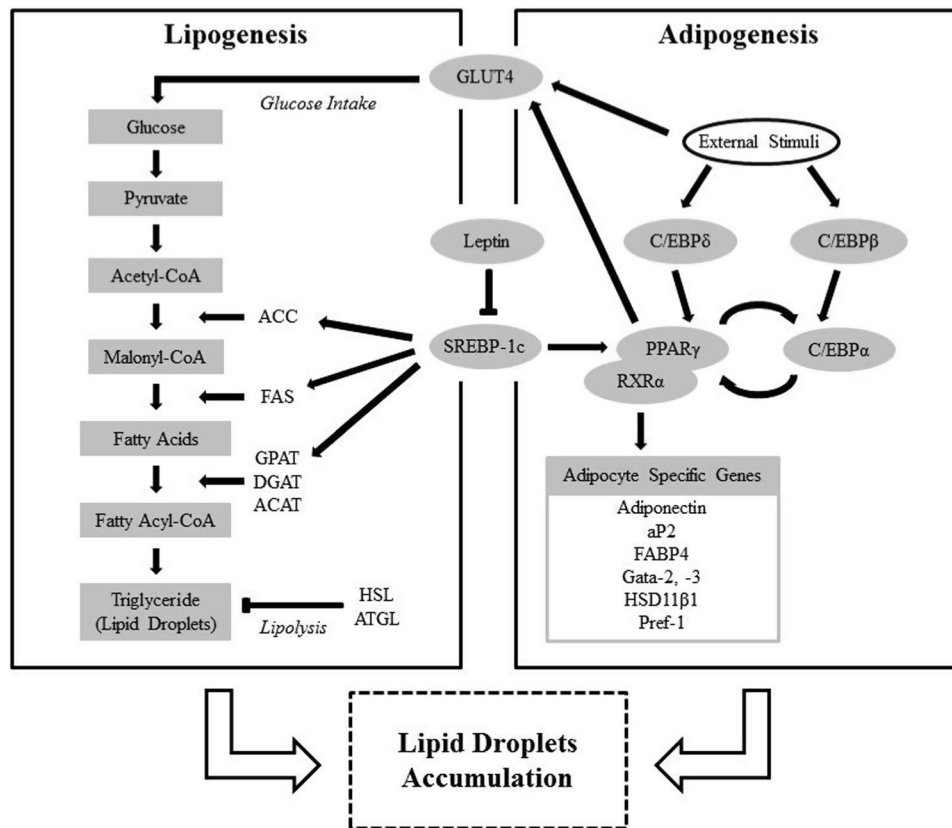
Lipogenesis

Adipogenesis

GLUT4

Glucose Intake

Glucose

Pyruvate

Acetyl-CoA

Malonyl-CoA

Fatty Acids

Fatty Acyl-CoA

Triglyceride (Lipid Droplets)

ACC

FAS

GPAT
DGAT
ACAT

HSL
ATGL

Lipolysis

Leptin

SREBP-1c

External Stimuli

C/EBPδ

C/EBPβ

PPARγ

RXRα

C/EBPα

Adipocyte Specific Genes

Adiponectin
aP2
FABP4
Gata-2, -3
HSD11β1
Pref-1

Lipid Droplets Accumulation